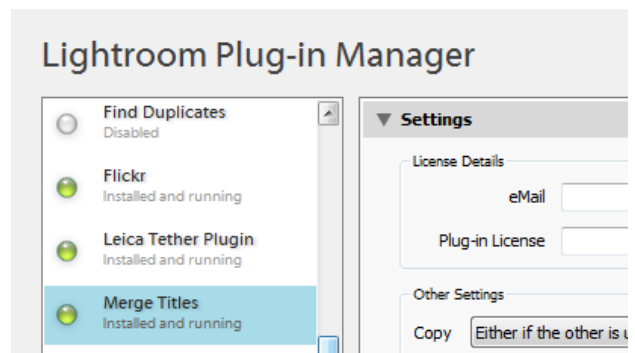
Lightroom Plug-in Manager

Find Duplicates
Disabled

Flickr
Installed and running

Leica Tether Plugin
Installed and running

Merge Titles
Installed and running

Settings

License Details

eMail

Plug-in License

Other Settings

Copy Either if the other is u